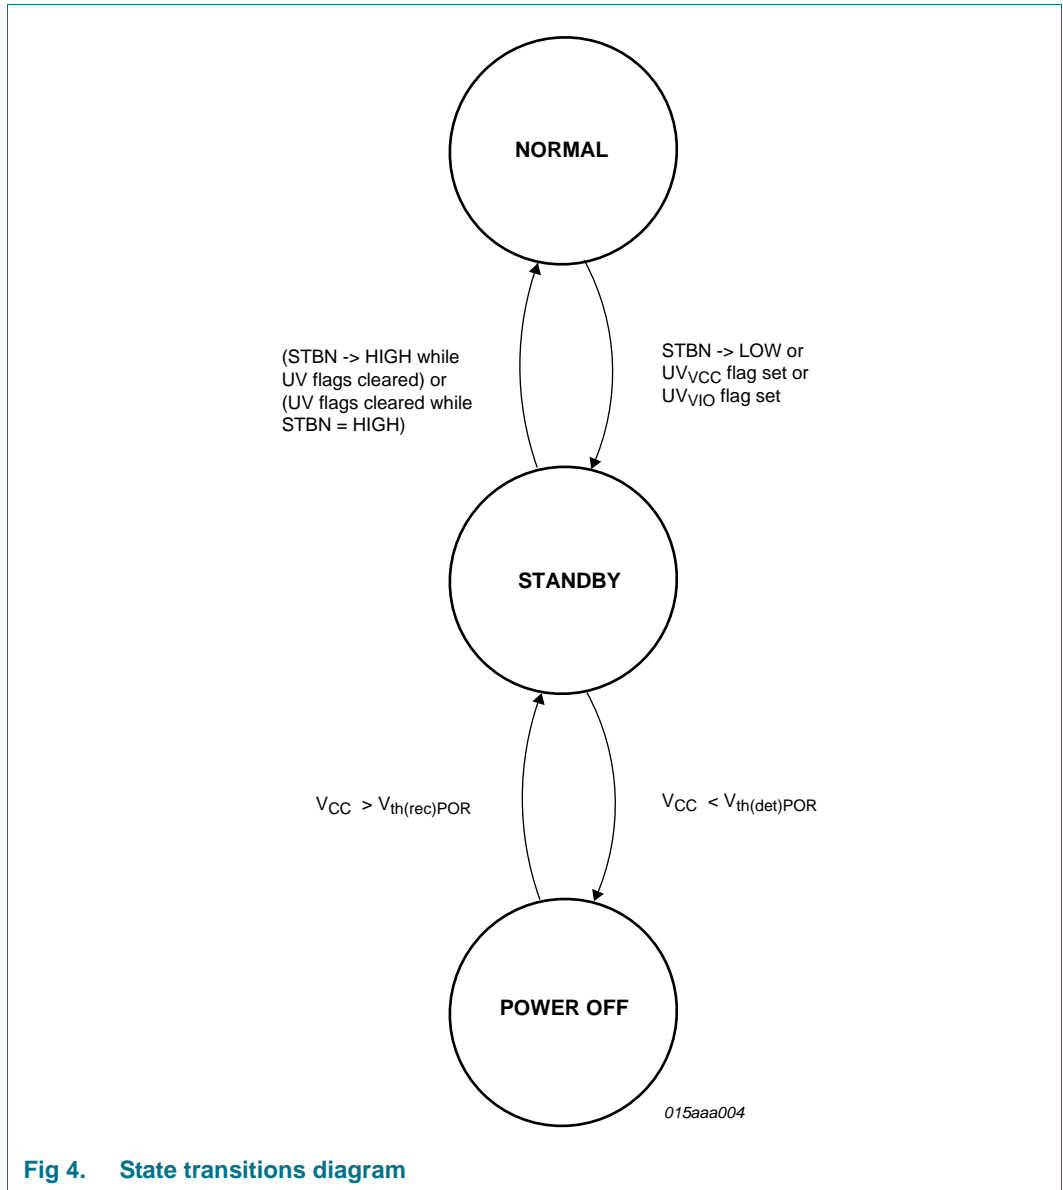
NORMAL

(STBN -> HIGH while UV flags cleared) or (UV flags cleared while STBN = HIGH)

STBN -> LOW or $UV_{VCC}$ flag set or $UV_{VIO}$ flag set

STANDBY

$V_{CC} > V_{th(rec)POR}$

$V_{CC} < V_{th(det)POR}$

POWER OFF

015aaa004

Fig 4. State transitions diagram